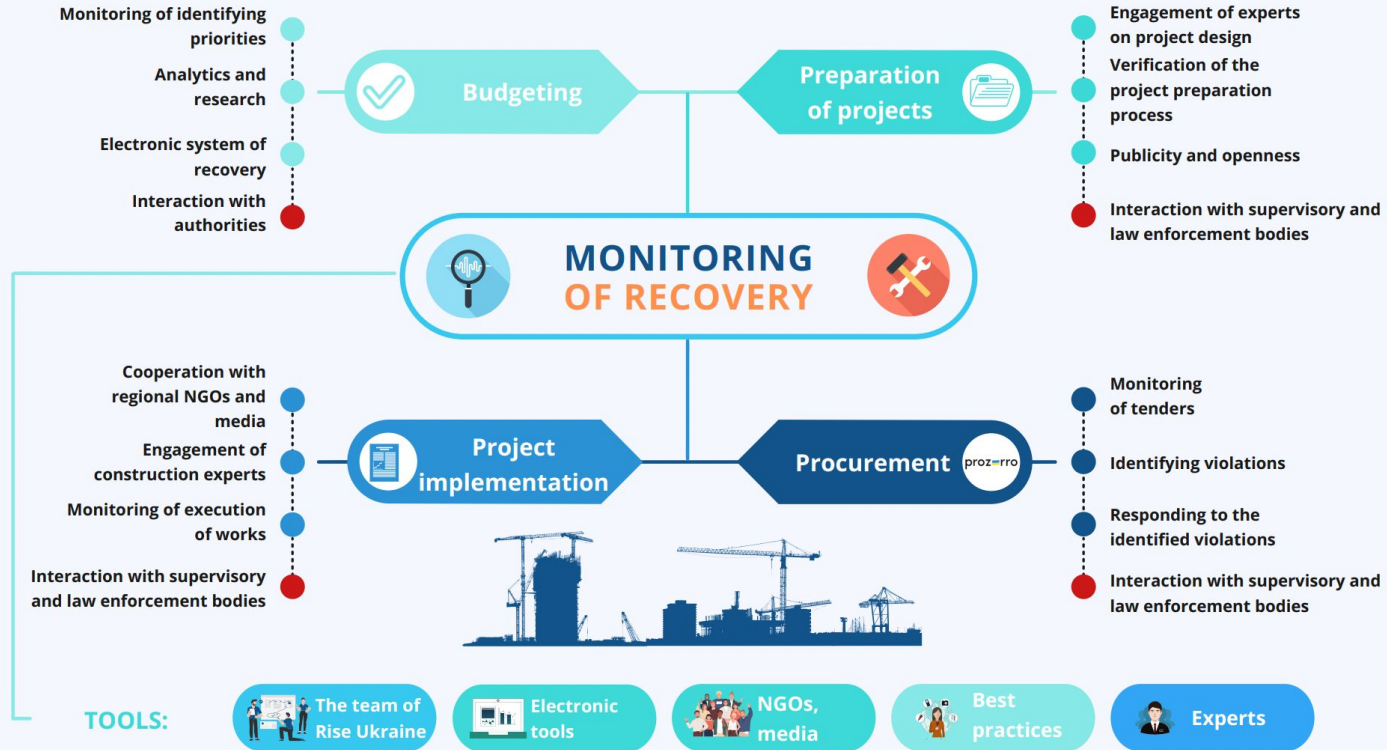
Monitoring of identifying priorities

Analytics and research

Electronic system of recovery

Interaction with authorities

Budgeting

Preparation of projects

Engagement of experts on project design

Verification of the project preparation process

Publicity and openness

Interaction with supervisory and law enforcement bodies

MONITORING OF RECOVERY

Cooperation with regional NGOs and media

Engagement of construction experts

Monitoring of execution of works

Interaction with supervisory and law enforcement bodies

Project implementation

Procurement

prozorro

Monitoring of tenders

Identifying violations

Responding to the identified violations

Interaction with supervisory and law enforcement bodies

TOOLS:

The team of Rise Ukraine

Electronic tools

NGOs, media

Best practices

Experts